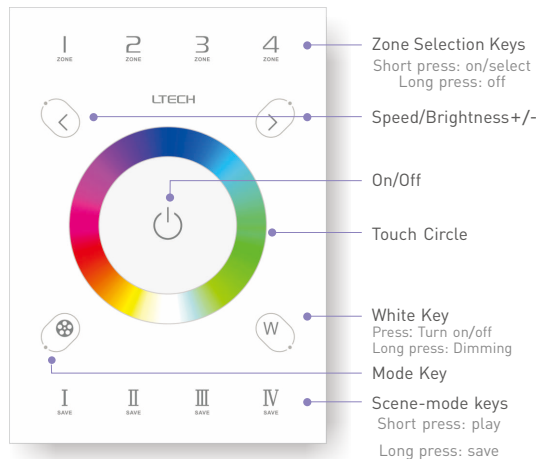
1
ZONE
2
ZONE
3
ZONE
4
ZONE

LTECH

Zone Selection Keys
Short press: on/select
Long press: off

Speed/Brightness+/-

On/Off

Touch Circle

W

White Key
Press: Turn on/off
Long press: Dimming

Mode Key

I
SAVE
II
SAVE
III
SAVE
IV
SAVE

Scene-mode keys
Short press: play
Long press: save